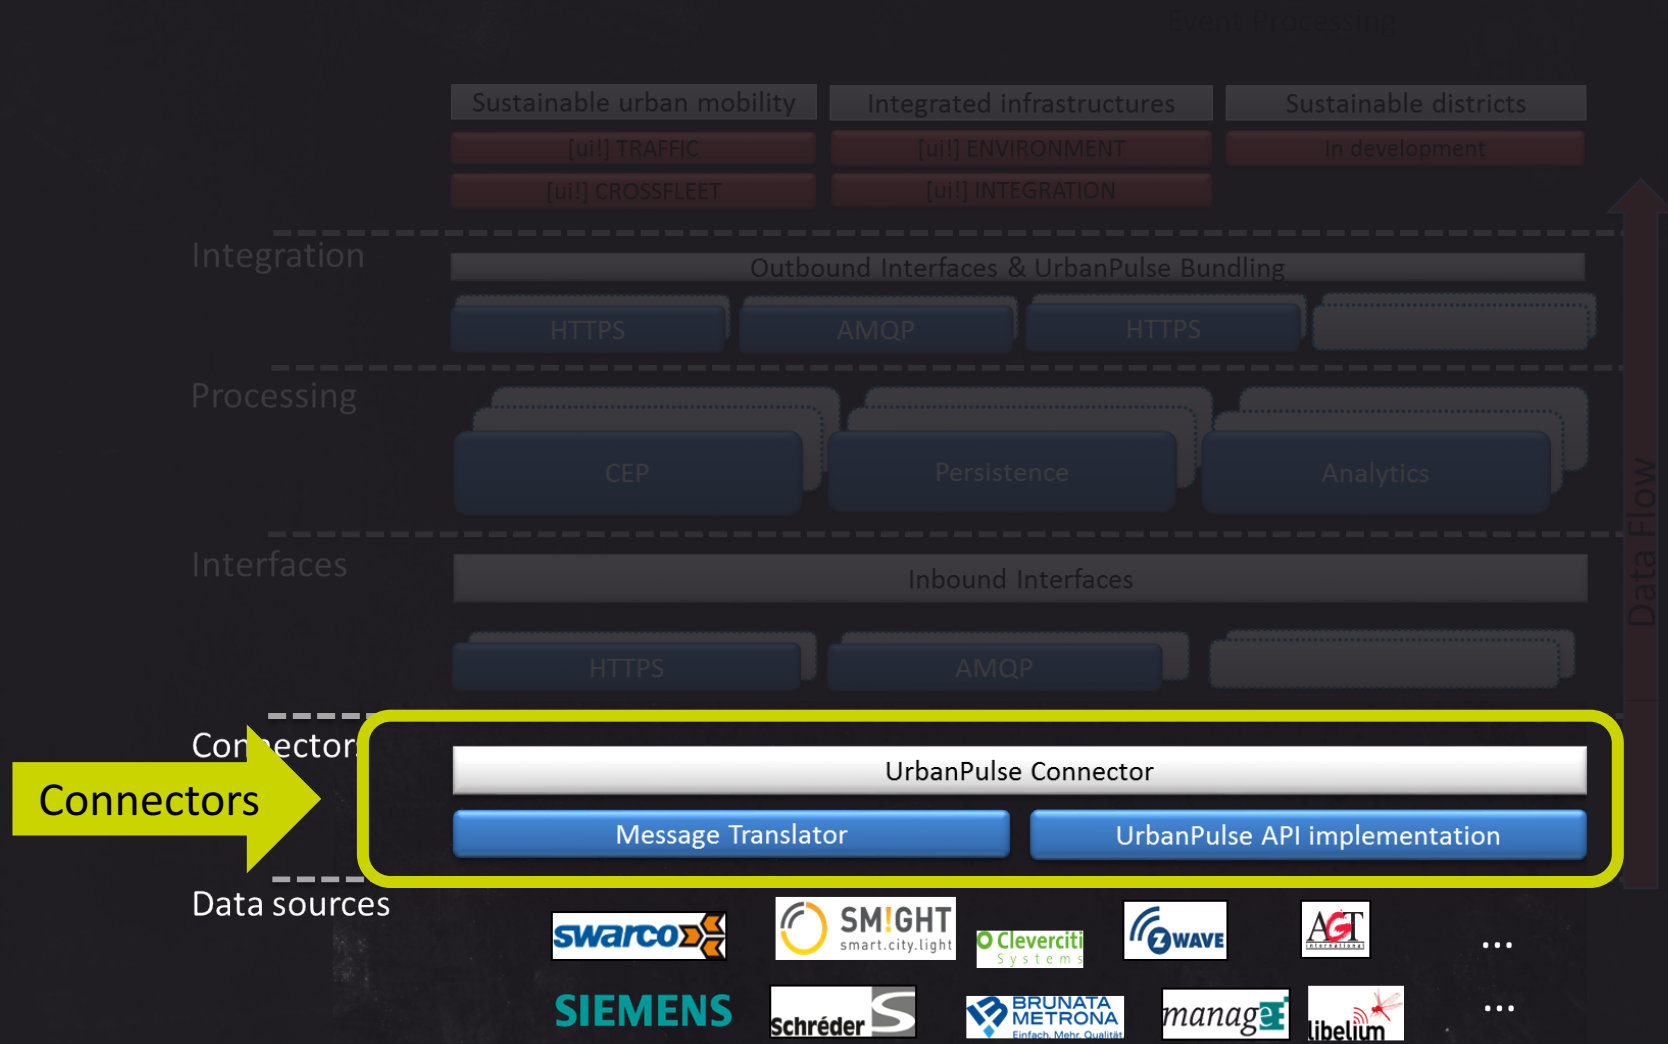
Event Processing

Sustainable urban mobility | Integrated infrastructures | Sustainable districts

[ui!] TRAFFIC | [ui!] ENVIRONMENT | In development

[ui!] CROSSFLEET | [ui!] INTEGRATION

Integration

Outbound Interfaces & UrbanPulse Bundling

HTTPS | AMQP | HTTPS

Processing

CEP | Persistence | Analytics

Interfaces

Inbound Interfaces

HTTPS | AMQP

Connectors

Connectors

UrbanPulse Connector

Message Translator | UrbanPulse API implementation

Data sources

Data Flow

swarco SM!GHT smart.city.light Cleverciti Systems ZWAVE AGT International ...

SIEMENS Schréder BRUNATA METRONA Einfach. Mehr. Qualität. managee libelium ...